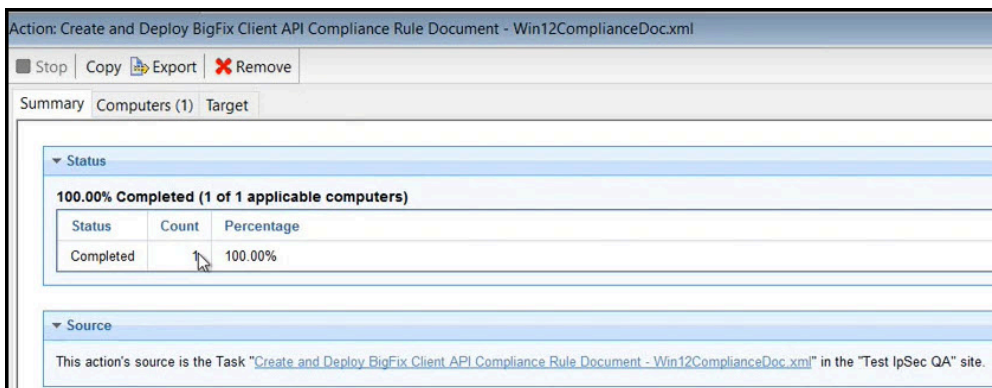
Action: Create and Deploy BigFix Client API Compliance Rule Document - Win12ComplianceDoc.xml

Stop | Copy | Export | Remove

Summary | Computers (1) | Target

Status

100.00% Completed (1 of 1 applicable computers)

| Status | Count | Percentage |
|---|---|---|
| Completed | 1 | 100.00% |

Source

This action's source is the Task "Create and Deploy BigFix Client API Compliance Rule Document - Win12ComplianceDoc.xml" in the "Test IpSec QA" site.